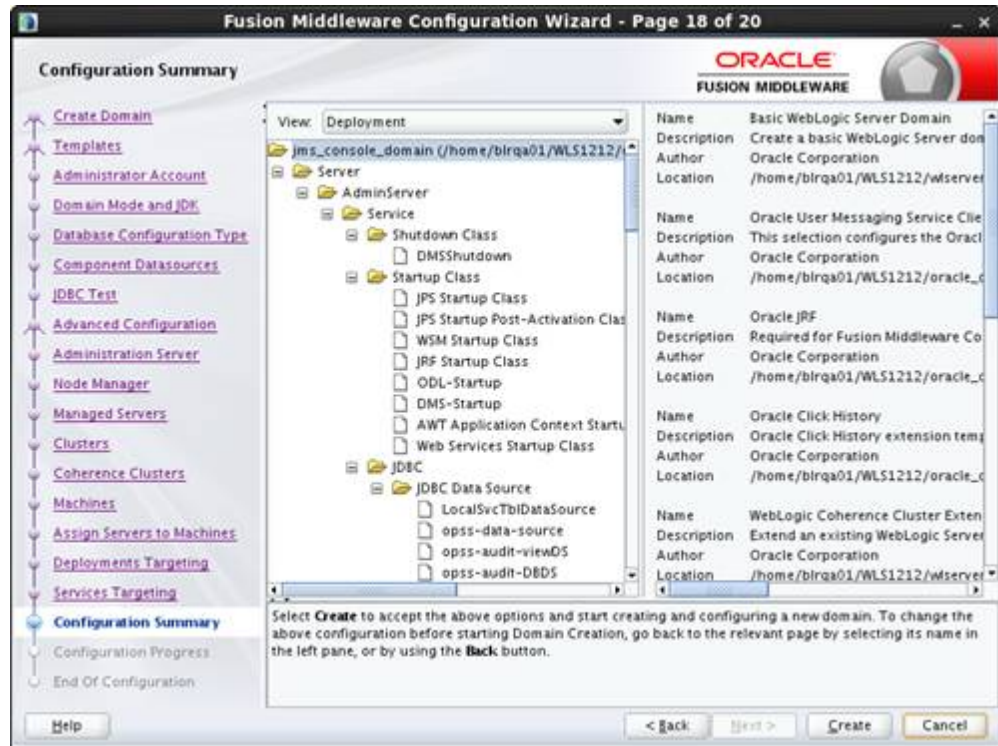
Fusion Middleware Configuration Wizard - Page 18 of 20

Configuration Summary

ORACLE
FUSION MIDDLEWARE

Create Domain
Templates
Administrator Account
Domain Mode and JDK
Database Configuration Type
Component Datasources
JDBC Test
Advanced Configuration
Administration Server
Node Manager
Managed Servers
Clusters
Coherence Clusters
Machines
Assign Servers to Machines
Deployments Targeting
Services Targeting
Configuration Summary
Configuration Progress
End Of Configuration

View: Deployment

jms_console_domain (/home/blrqa01/WLS1212/
Server
AdminServer
Service
Shutdown Class
DMSShutdown
Startup Class
JPS Startup Class
JPS Startup Post-Activation Clas
WSM Startup Class
JRF Startup Class
ODL-Startup
DMS-Startup
AWT Application Context Startu
Web Services Startup Class
JDBC
JDBC Data Source
LocalSvcTblDataSource
opss-data-source
opss-audit-viewDS
opss-audit-DBDS

| | |
|---|---|
| Name | Basic WebLogic Server Domain |
| Description | Create a basic WebLogic Server don |
| Author | Oracle Corporation |
| Location | /home/blrqa01/WLS1212/wlserver |
| Name | Oracle User Messaging Service Clie |
| Description | This selection configures the Oracl |
| Author | Oracle Corporation |
| Location | /home/blrqa01/WLS1212/oracle_c |
| Name | Oracle JRF |
| Description | Required for Fusion Middleware Co |
| Author | Oracle Corporation |
| Location | /home/blrqa01/WLS1212/oracle_c |
| Name | Oracle Click History |
| Description | Oracle Click History extension temp |
| Author | Oracle Corporation |
| Location | /home/blrqa01/WLS1212/oracle_c |
| Name | WebLogic Coherence Cluster Exten |
| Description | Extend an existing WebLogic Server |
| Author | Oracle Corporation |
| Location | /home/blrqa01/WLS1212/wlserver |

Select Create to accept the above options and start creating and configuring a new domain. To change the above configuration before starting Domain Creation, go back to the relevant page by selecting its name in the left pane, or by using the Back button.

Help
< Back
Next >
Create
Cancel